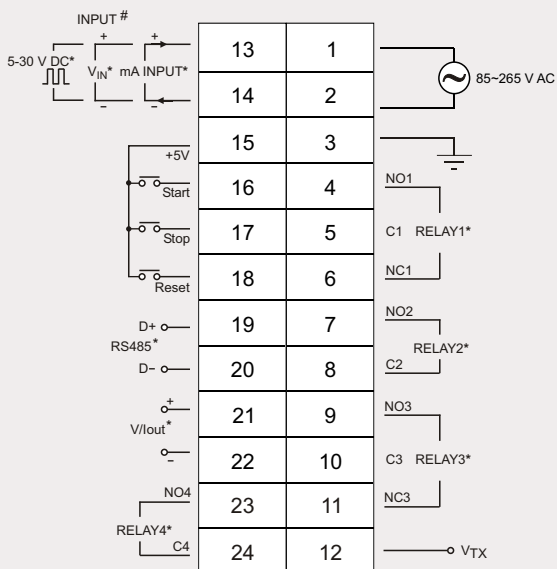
INPUT #

5-30 V DC*

+ –

$V_{IN}$* mA INPUT*

+ –

| 13 | 1 |
|---|---|
| 14 | 2 |
| 15 | 3 |
| 16 | 4 |
| 17 | 5 |
| 18 | 6 |
| 19 | 7 |
| 20 | 8 |
| 21 | 9 |
| 22 | 10 |
| 23 | 11 |
| 24 | 12 |

85~265 V AC

+5V

Start

Stop

Reset

NO1

C1 RELAY1*

NC1

D+

RS485*

D-

NO2

RELAY2*

C2

+

V/Iout*

–

NO3

C3 RELAY3*

NC3

NO4

RELAY4*

C4

$V_{TX}$